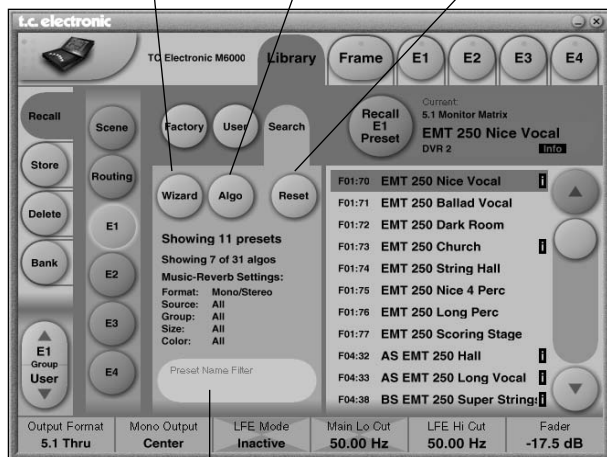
t.c. electronic

TC Electronic M6000

Library

Frame

E1

E2

E3

E4

Recall

Store

Delete

Bank

Scene

Routing

E1

E2

E3

E4

E1
Group
User

Factory

User

Search

Recall
E1
Preset

Current:
5.1 Monitor Matrix
EMT 250 Nice Vocal
DVR 2
Info

Wizard

Algo

Reset

Showing 11 presets

Showing 7 of 31 algos

Music-Reverb Settings:

| | |
|---|---|
| Format: | Mono/Stereo |
| Source: | All |
| Group: | All |
| Size: | All |
| Color: | All |

Preset Name Filter

F01:70 EMT 250 Nice Vocal i
F01:71 EMT 250 Ballad Vocal
F01:72 EMT 250 Dark Room
F01:73 EMT 250 Church i
F01:74 EMT 250 String Hall
F01:75 EMT 250 Nice 4 Perc
F01:76 EMT 250 Long Perc
F01:77 EMT 250 Scoring Stage
F04:32 AS EMT 250 Hall i
F04:33 AS EMT 250 Long Vocal i
F04:38 BS EMT 250 Super String i

| Output Format | Mono Output | LFE Mode | Main Lo Cut | LFE Hi Cut | Fader |
|---|---|---|---|---|---|
| 5.1 Thru | Center | Inactive | 50.00 Hz | 50.00 Hz | -17.5 dB |